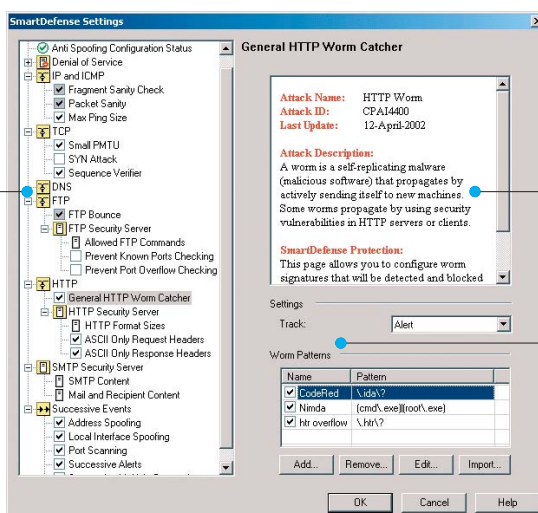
SmartDefense Settings

Anti Spoofing Configuration Status
Denial of Service
IP and ICMP
Fragment Sanity Check
Packet Sanity
Max Ping Size
TCP
Small PMTU
SYN Attack
Sequence Verifier
DNS
FTP
FTP Bounce
FTP Security Server
Allowed FTP Commands
Prevent Known Ports Checking
Prevent Port Overflow Checking
HTTP
General HTTP Worm Catcher
HTTP Security Server
HTTP Format Sizes
ASCII Only Request Headers
ASCII Only Response Headers
SMTP Security Server
SMTP Content
Mail and Recipient Content
Successive Events
Address Spoofing
Local Interface Spoofing
Port Scanning
Successive Alerts
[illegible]

General HTTP Worm Catcher

Attack Name: HTTP Worm
Attack ID: CPAI4400
Last Update: 12-April-2002

Attack Description:
A worm is a self-replicating malware (malicious software) that propagates by actively sending itself to new machines. Some worms propagate by using security vulnerabilities in HTTP servers or clients.

SmartDefense Protection:
This page allows you to configure worm signatures that will be detected and blocked

Settings
Track: Alert

Worm Patterns

| Name | Pattern |
|---|---|
| CodeRed | \.ida\? |
| Nimda | (cmd\.exe)\|(root\.exe) |
| htr overflow | \.htr\? |

Add... Remove... Edit... Import...

OK Cancel Help